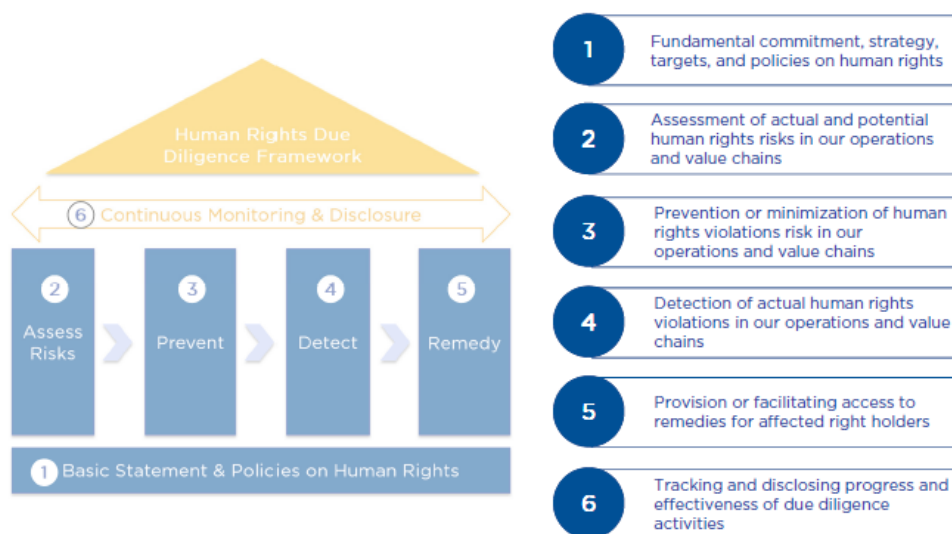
Human Rights Due Diligence Framework

6 Continuous Monitoring & Disclosure

2 Assess Risks

3 Prevent

4 Detect

5 Remedy

1 Basic Statement & Policies on Human Rights

1 Fundamental commitment, strategy, targets, and policies on human rights

2 Assessment of actual and potential human rights risks in our operations and value chains

3 Prevention or minimization of human rights violations risk in our operations and value chains

4 Detection of actual human rights violations in our operations and value chains

5 Provision or facilitating access to remedies for affected right holders

6 Tracking and disclosing progress and effectiveness of due diligence activities